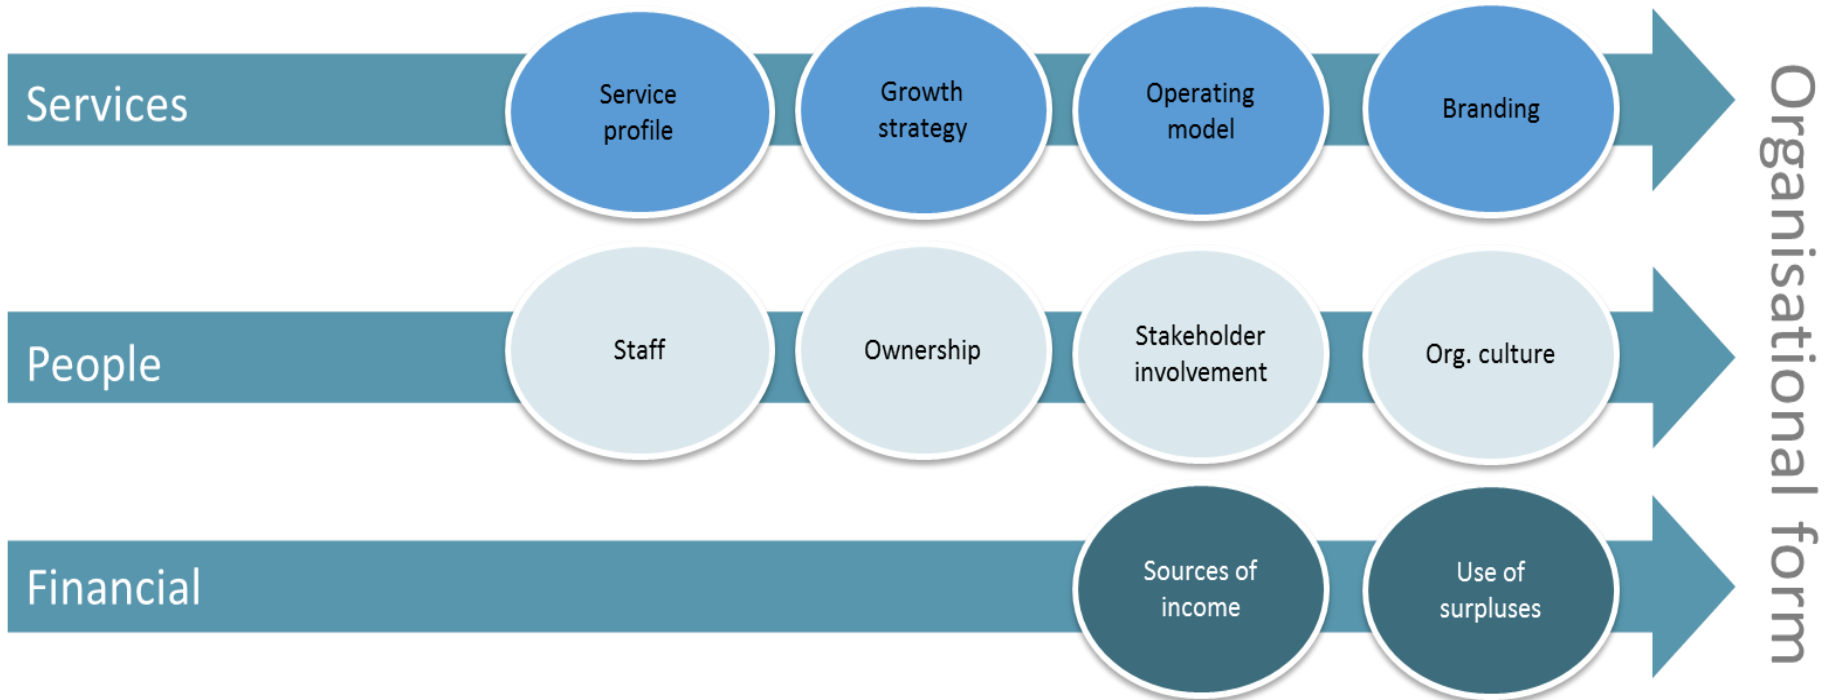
Services

Service profile

Growth strategy

Operating model

Branding

People

Staff

Ownership

Stakeholder involvement

Org. culture

Financial

Sources of income

Use of surpluses

Organisational form